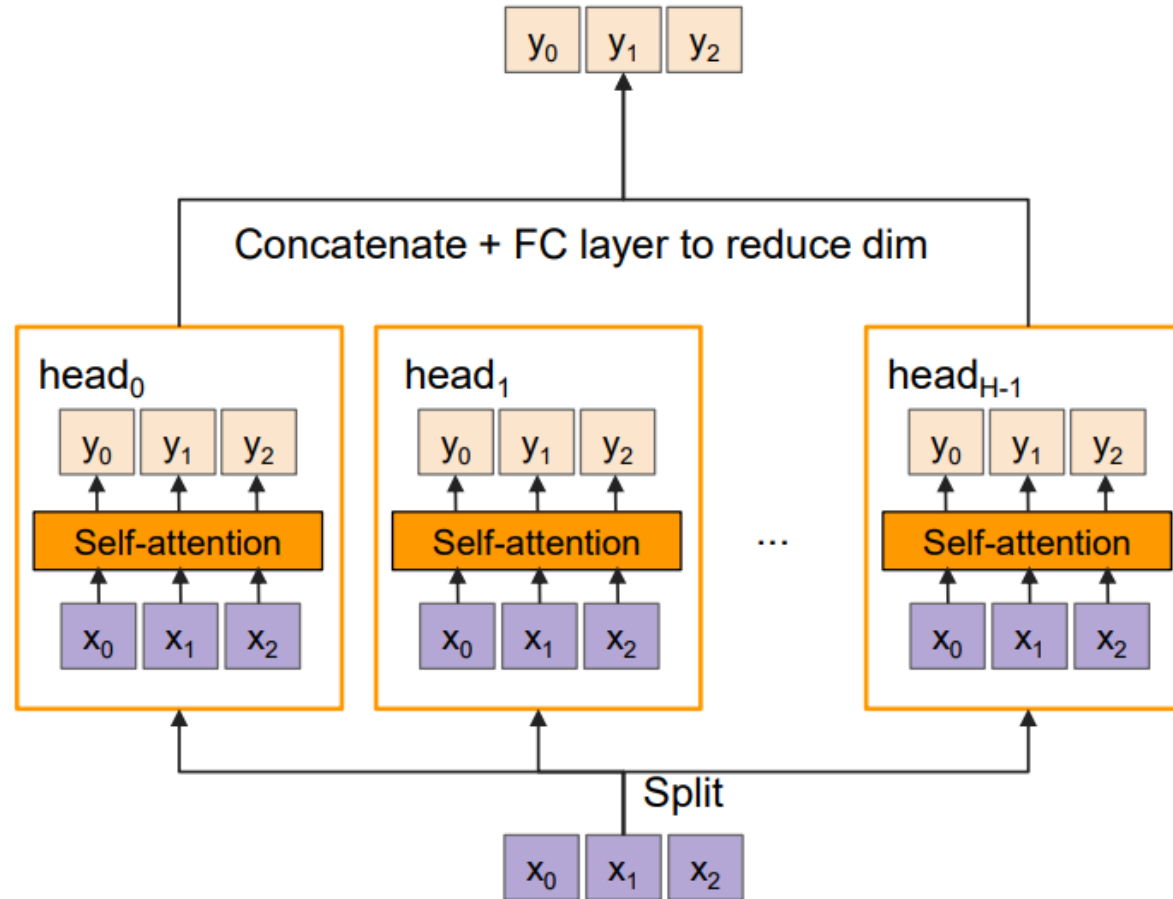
$y_0$ $y_1$ $y_2$

Concatenate + FC layer to reduce dim

$head_0$

$y_0$ $y_1$ $y_2$

Self-attention

$x_0$ $x_1$ $x_2$

$head_1$

$y_0$ $y_1$ $y_2$

Self-attention

$x_0$ $x_1$ $x_2$

...

$head_{H-1}$

$y_0$ $y_1$ $y_2$

Self-attention

$x_0$ $x_1$ $x_2$

Split

$x_0$ $x_1$ $x_2$